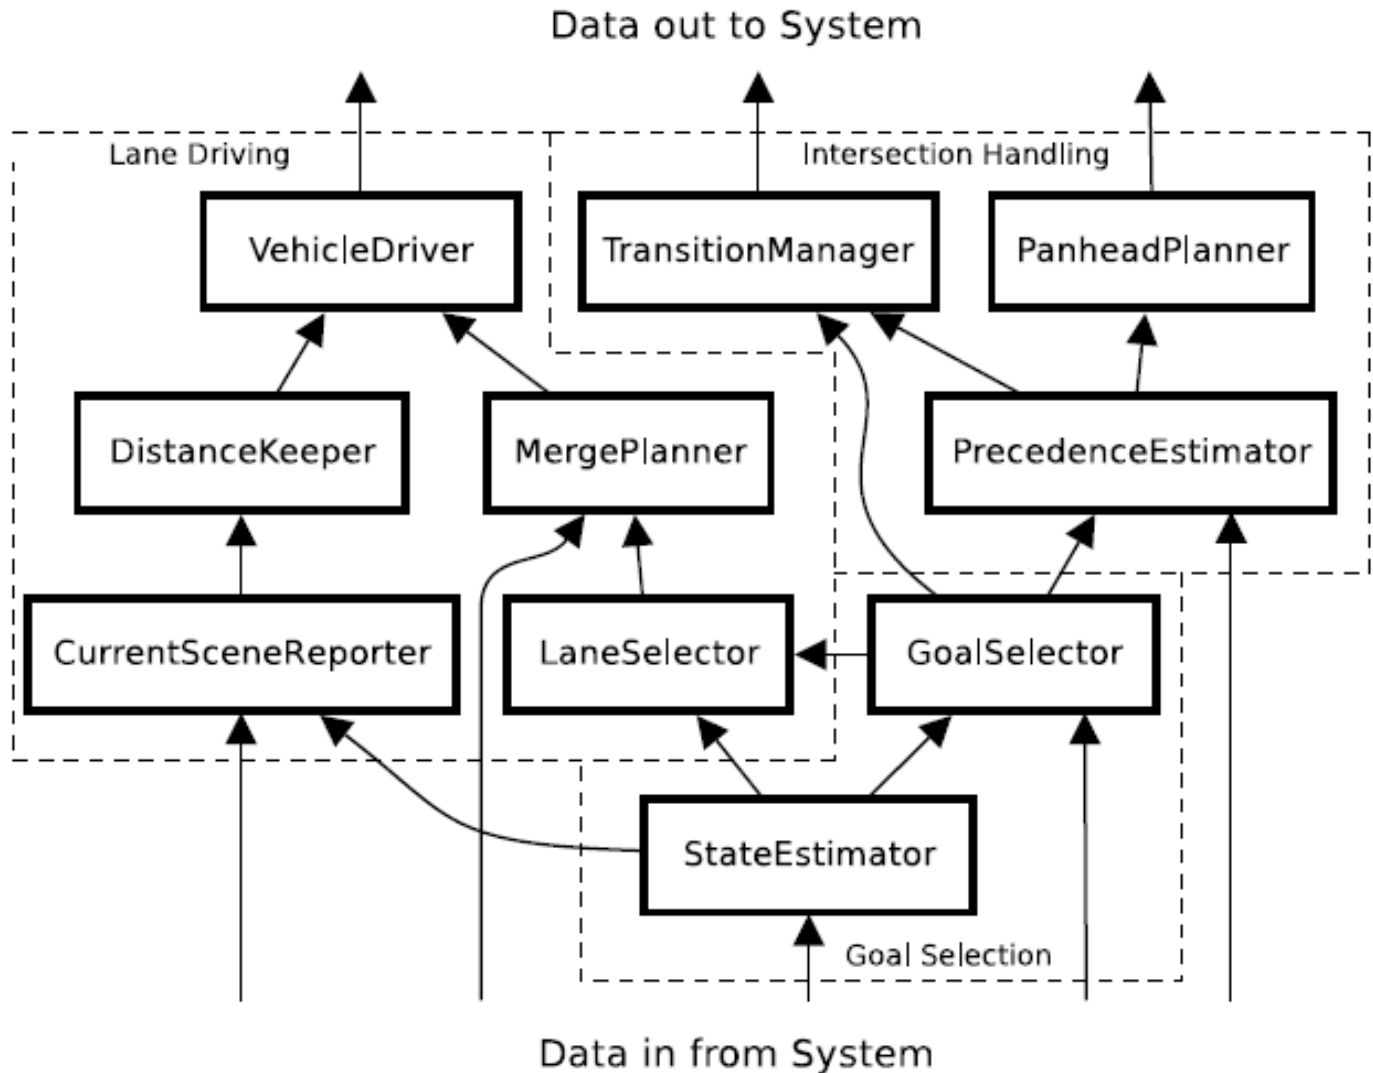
Data out to System

Lane Driving

Intersection Handling

VehicleDriver

TransitionManager

PanheadPlanner

DistanceKeeper

MergePlanner

PrecedenceEstimator

CurrentSceneReporter

LaneSelector

GoalSelector

StateEstimator

Goal Selection

Data in from System